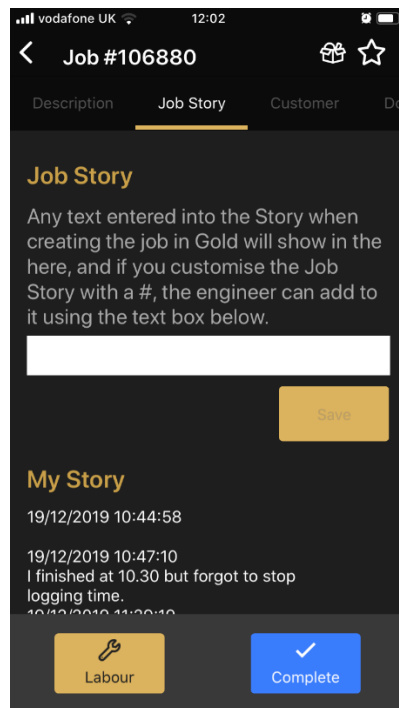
vodafone UK 12:02

Job #106880

Description Job Story Customer Do

Job Story

Any text entered into the Story when creating the job in Gold will show in the here, and if you customise the Job Story with a #, the engineer can add to it using the text box below.

Save

My Story

19/12/2019 10:44:58

19/12/2019 10:47:10
I finished at 10.30 but forgot to stop logging time.
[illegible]

Labour

Complete